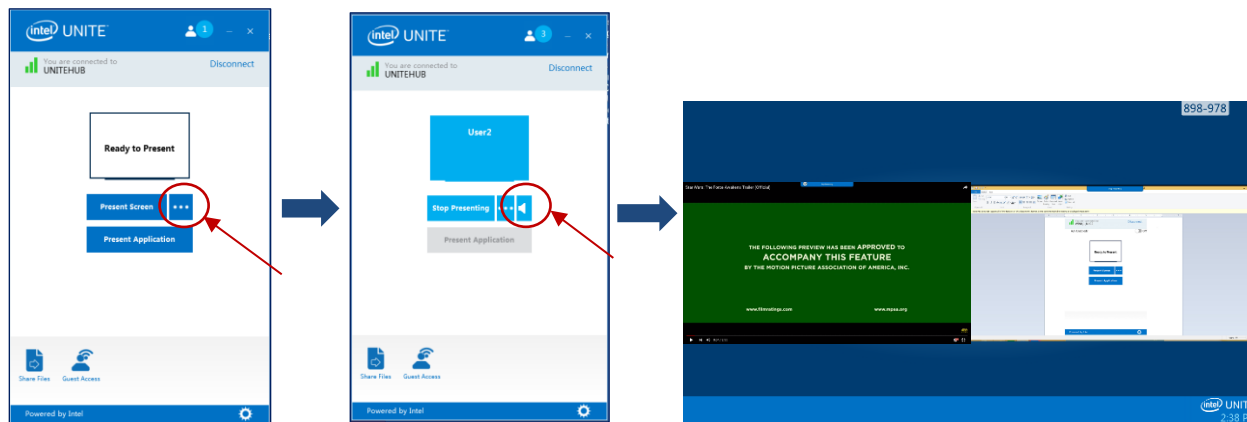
intel UNITE 1

You are connected to
UNITEHUB
Disconnect

Ready to Present

Present Screen •••

Present Application

Share Files
Guest Access

Powered by Intel

intel UNITE 3

You are connected to
UNITEHUB
Disconnect

User2

Stop Presenting •••

Present Application

Share Files
Guest Access

Powered by Intel

898-978

Star Wars: The Force Awakens Trailer (Official)

THE FOLLOWING PREVIEW HAS BEEN APPROVED TO
ACCOMPANY THIS FEATURE
BY THE MOTION PICTURE ASSOCIATION OF AMERICA, INC.

www.filmratings.com
www.mpaa.org

Ready to Present

intel UNITE
2:38 P